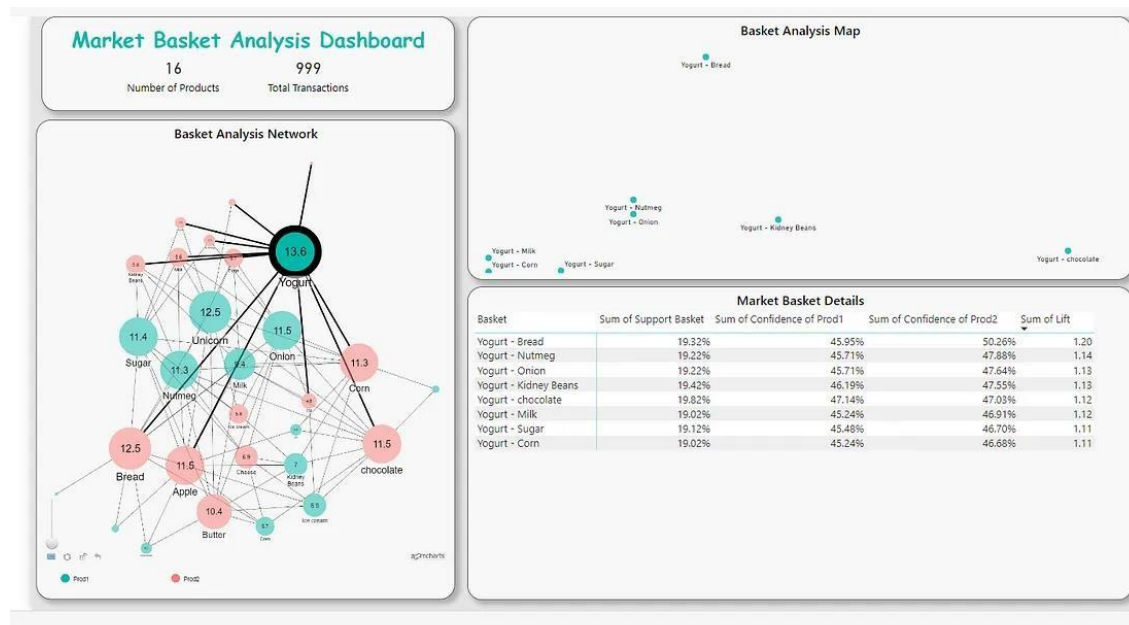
Market Basket Analysis Dashboard

16
Number of Products

999
Total Transactions

Basket Analysis Network

13.6
Yogurt
12.5
Unicorn
11.4
Sugar
11.5
Onion
11.3
Nutmeg
Milk
11.3
Corn
12.5
Bread
11.5
Apple
11.5
chocolate
10.4
Butter
Kidney Beans
Cheese
Ice cream
Ice cream
Corn

amcharts

Prod1
Prod2

Basket Analysis Map

Yogurt - Bread
Yogurt - Nutmeg
Yogurt - Onion
Yogurt - Kidney Beans
Yogurt - Milk
Yogurt - Corn
Yogurt - Sugar
Yogurt - chocolate

Market Basket Details

| Basket | Sum of Support Basket | Sum of Confidence of Prod1 | Sum of Confidence of Prod2 | Sum of Lift |
|---|---|---|---|---|
| Yogurt - Bread | 19.32% | 45.95% | 50.26% | 1.20 |
| Yogurt - Nutmeg | 19.22% | 45.71% | 47.88% | 1.14 |
| Yogurt - Onion | 19.22% | 45.71% | 47.64% | 1.13 |
| Yogurt - Kidney Beans | 19.42% | 46.19% | 47.55% | 1.13 |
| Yogurt - chocolate | 19.82% | 47.14% | 47.03% | 1.12 |
| Yogurt - Milk | 19.02% | 45.24% | 46.91% | 1.12 |
| Yogurt - Sugar | 19.12% | 45.48% | 46.70% | 1.11 |
| Yogurt - Corn | 19.02% | 45.24% | 46.68% | 1.11 |